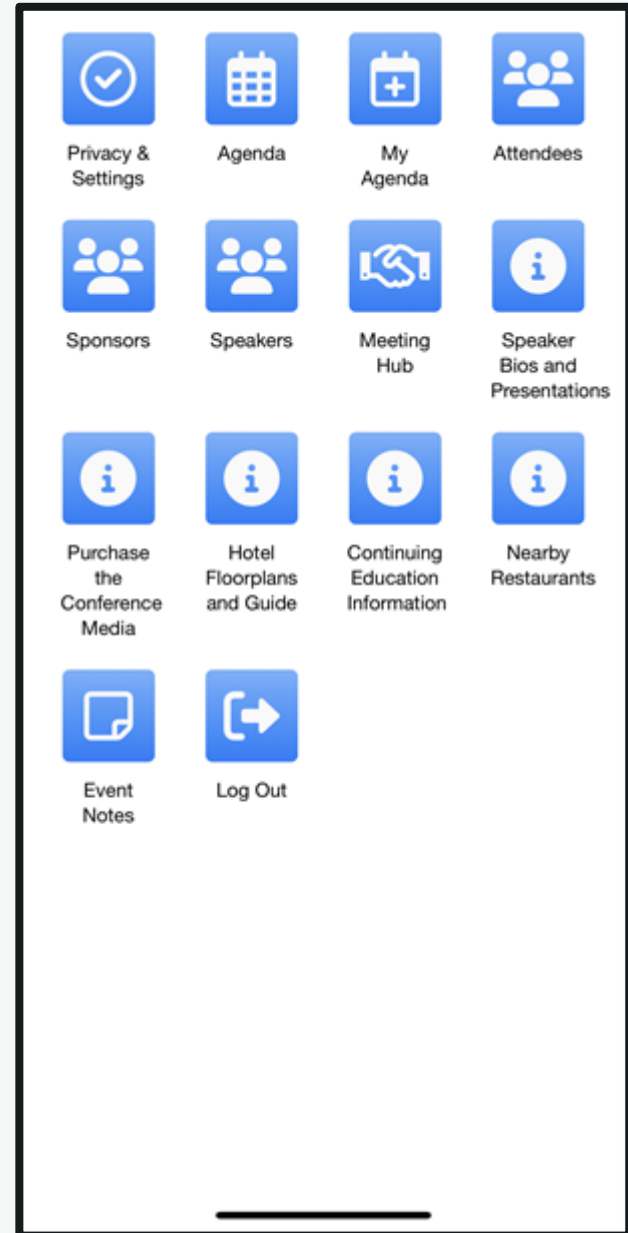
Privacy & Settings

Agenda

My Agenda

Attendees

Sponsors

Speakers

Meeting Hub

Speaker Bios and Presentations

Purchase the Conference Media

Hotel Floorplans and Guide

Continuing Education Information

Nearby Restaurants

Event Notes

Log Out